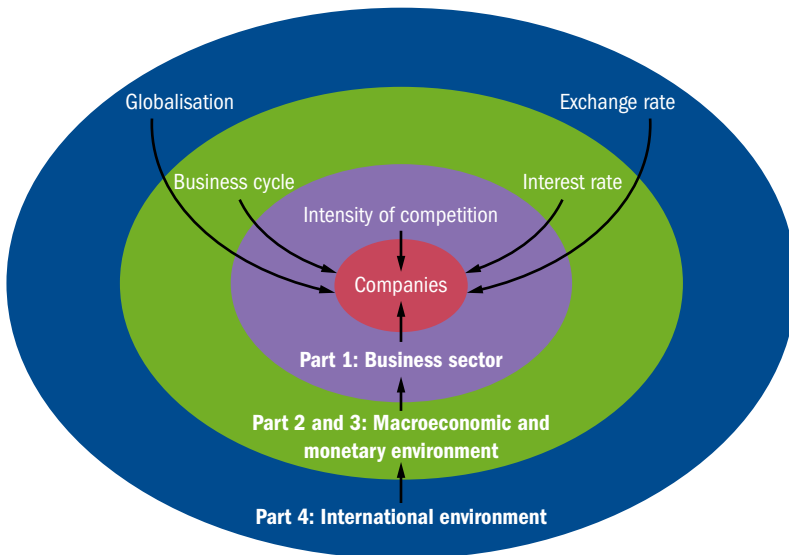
Globalisation

Exchange rate

Business cycle

Interest rate

Intensity of competition

Companies

Part 1: Business sector

Part 2 and 3: Macroeconomic and monetary environment

Part 4: International environment